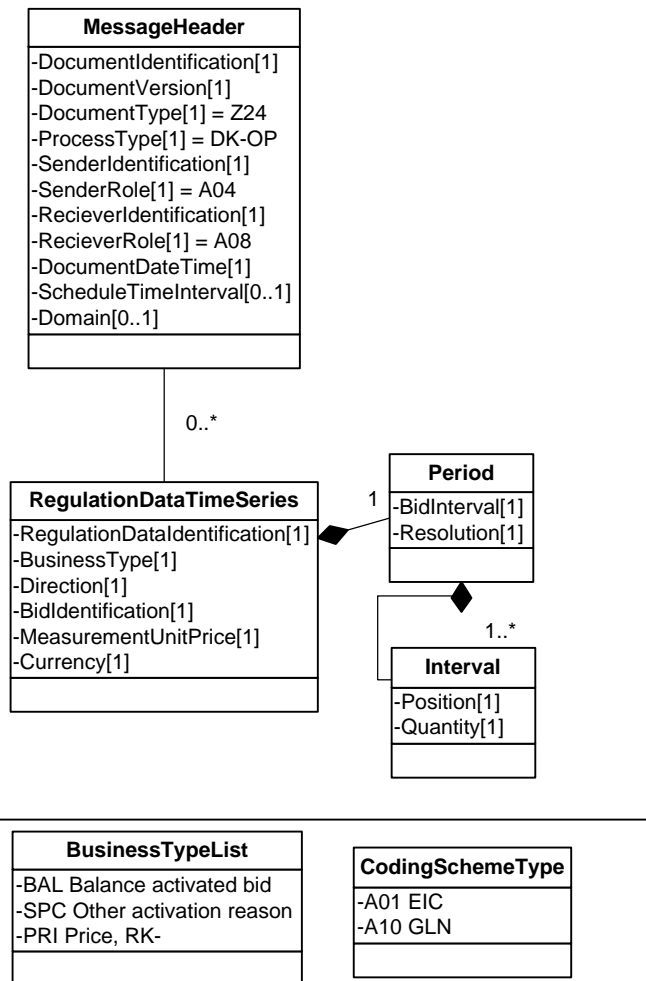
MessageHeader
-DocumentIdentification[1]
-DocumentVersion[1]
-DocumentType[1] = Z24
-ProcessType[1] = DK-OP
-SenderIdentification[1]
-SenderRole[1] = A04
-RecieverIdentification[1]
-RecieverRole[1] = A08
-DocumentDateTime[1]
-ScheduleTimeInterval[0..1]
-Domain[0..1]

0..*

RegulationDataTimeSeries
-RegulationDataIdentification[1]
-BusinessType[1]
-Direction[1]
-BidIdentification[1]
-MeasurementUnitPrice[1]
-Currency[1]

1

Period
-BidInterval[1]
-Resolution[1]

1..*

Interval
-Position[1]
-Quantity[1]

BusinessTypeList
-BAL Balance activated bid
-SPC Other activation reason
-PRI Price, RK-

CodingSchemeType
-A01 EIC
-A10 GLN